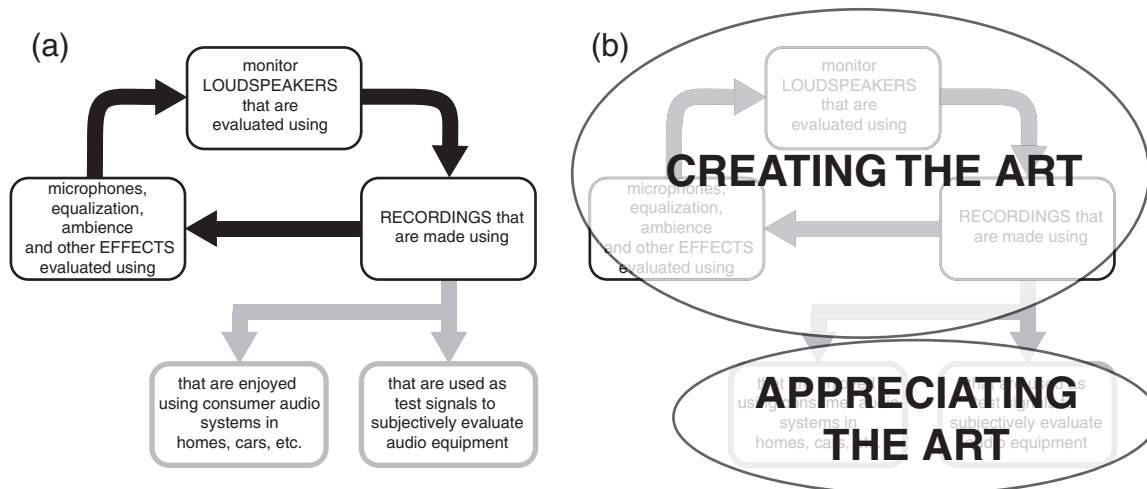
(a)

monitor LOUDSPEAKERS that are evaluated using

RECORDINGS that are made using

microphones, equalization, ambience and other EFFECTS evaluated using

that are enjoyed using consumer audio systems in homes, cars, etc.

that are used as test signals to subjectively evaluate audio equipment

(b)

monitor LOUDSPEAKERS that are evaluated using

CREATING THE ART

microphones, equalization, ambience and other EFFECTS evaluated using

RECORDINGS that are made using

APPRECIATING THE ART

that are enjoyed using consumer audio systems in homes, cars, etc.

that are used as test signals to subjectively evaluate audio equipment